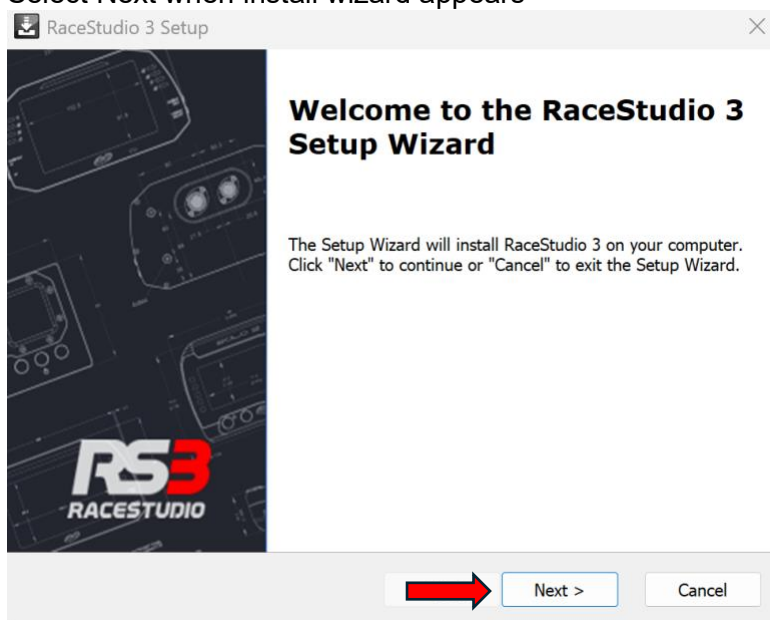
Select Next when install wizard appears

RaceStudio 3 Setup

Welcome to the RaceStudio 3 Setup Wizard

The Setup Wizard will install RaceStudio 3 on your computer. Click "Next" to continue or "Cancel" to exit the Setup Wizard.

RS3 RACESTUDIO

Next >

Cancel